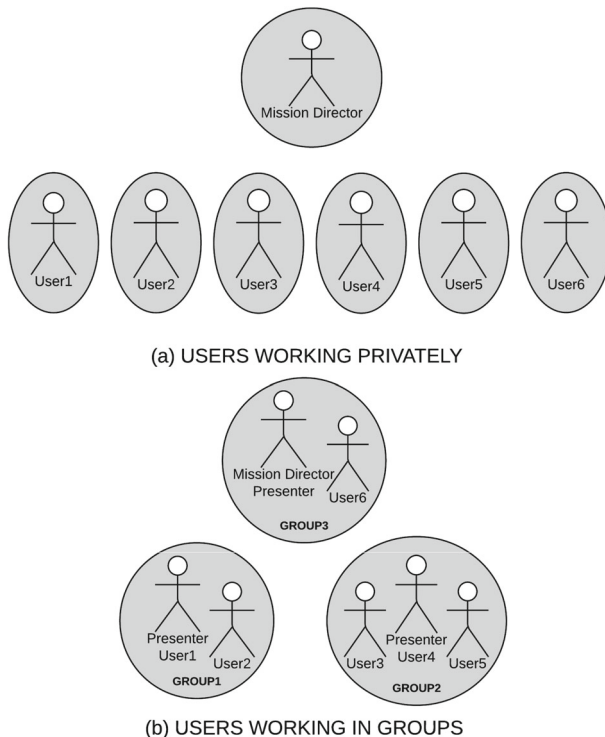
Mission Director

User1

User2

User3

User4

User5

User6

(a) USERS WORKING PRIVATELY

Mission Director
Presenter

User6

GROUP3

Presenter
User1

User2

GROUP1

User3

Presenter
User4

User5

GROUP2

(b) USERS WORKING IN GROUPS